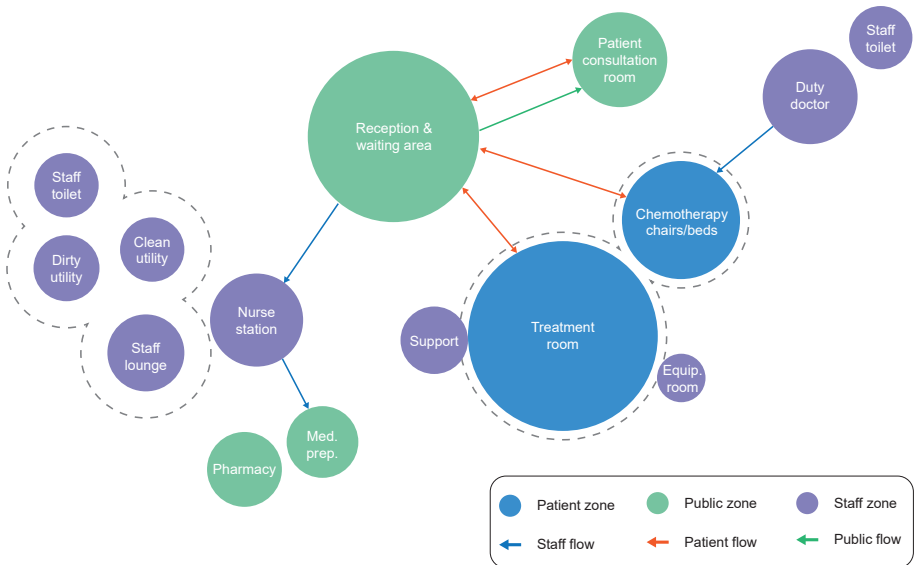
Patient consultation room

Staff toilet

Duty doctor

Reception & waiting area

Staff toilet

Dirty utility

Clean utility

Staff lounge

Nurse station

Chemotherapy chairs/beds

Support

Treatment room

Equip. room

Med. prep.

Pharmacy

Patient zone
Public zone
Staff zone
Staff flow
Patient flow
Public flow